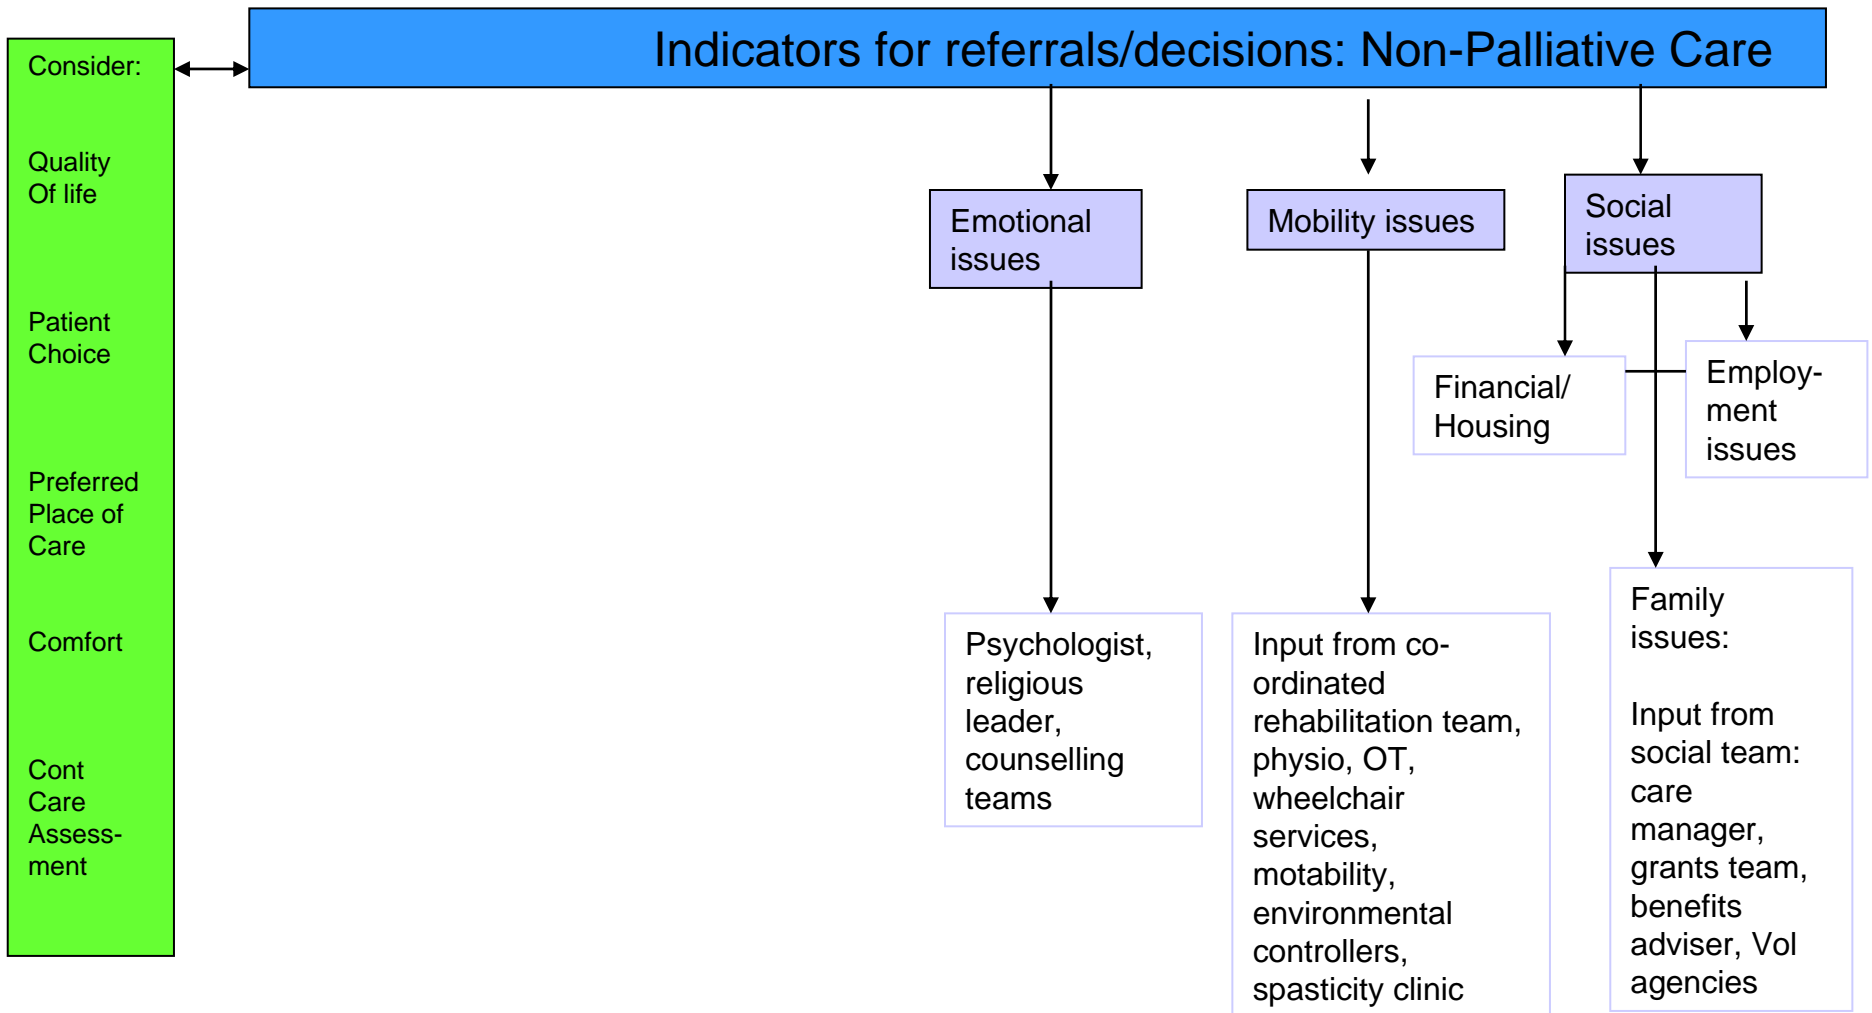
Consider:

Quality Of life

Patient Choice

Preferred Place of Care

Comfort

Cont Care Assessment

Indicators for referrals/decisions: Non-Palliative Care

Emotional issues

Mobility issues

Social issues

Financial/ Housing

Employment issues

Psychologist, religious leader, counselling teams

Input from co-ordinated rehabilitation team, physio, OT, wheelchair services, motability, environmental controllers, spasticity clinic

Family issues:

Input from social team: care manager, grants team, benefits adviser, Vol agencies